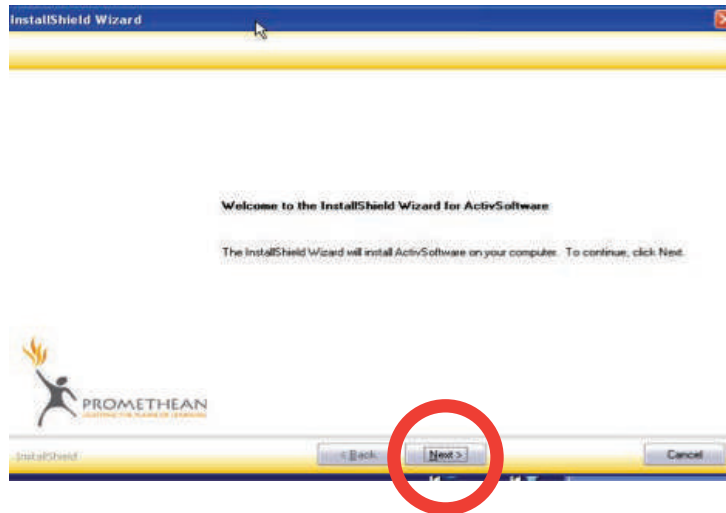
InstallShield Wizard

Welcome to the InstallShield Wizard for ActivSoftware

The InstallShield Wizard will install ActivSoftware on your computer. To continue, click Next.

PROMETHEAN
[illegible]

InstallShield

< Back

Next >

Cancel